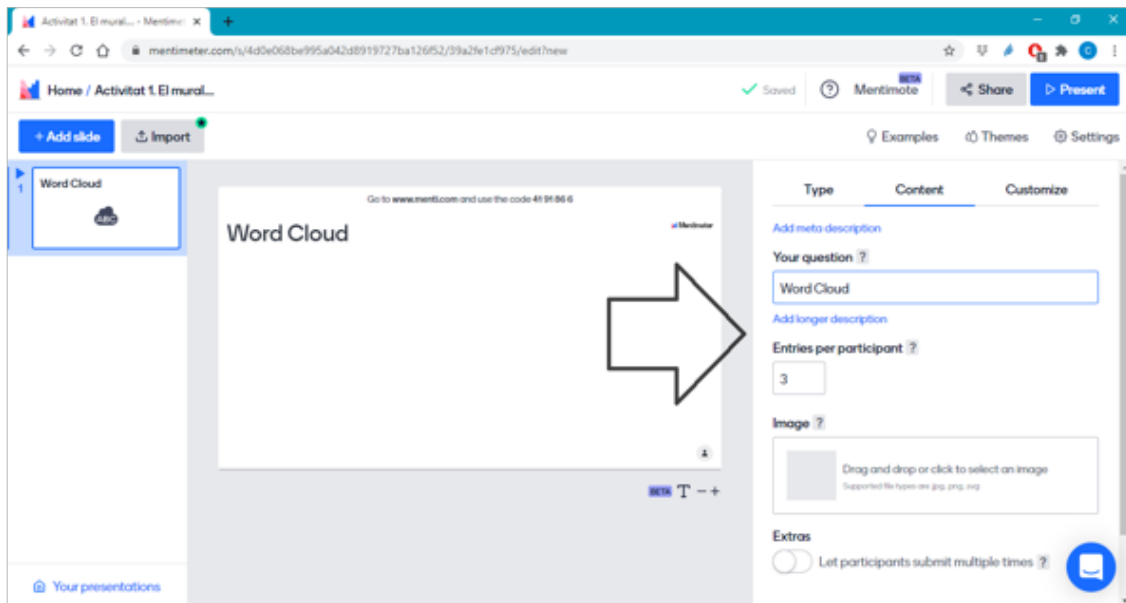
Activitat 1. El mural... - Mentime ×
mentimeter.com/s/4d0e068be995a042d8919727ba126f52/39a2fe1cf975/edit?new

Home / Activitat 1. El mural...
Saved
Mentimote BETA
Share
Present

+ Add slide
Import
Examples
Themes
Settings

1
Word Cloud
ABC

Go to www.menti.com and use the code 41 91 86 6
Mentimeter
Word Cloud

BETA T − +

Type
Content
Customize

Add meta description
Your question ?
Word Cloud
Add longer description
Entries per participant ?
3
Image ?
Drag and drop or click to select an image
Supported file types are jpg, png, svg
Extras
Let participants submit multiple times ?

Your presentations